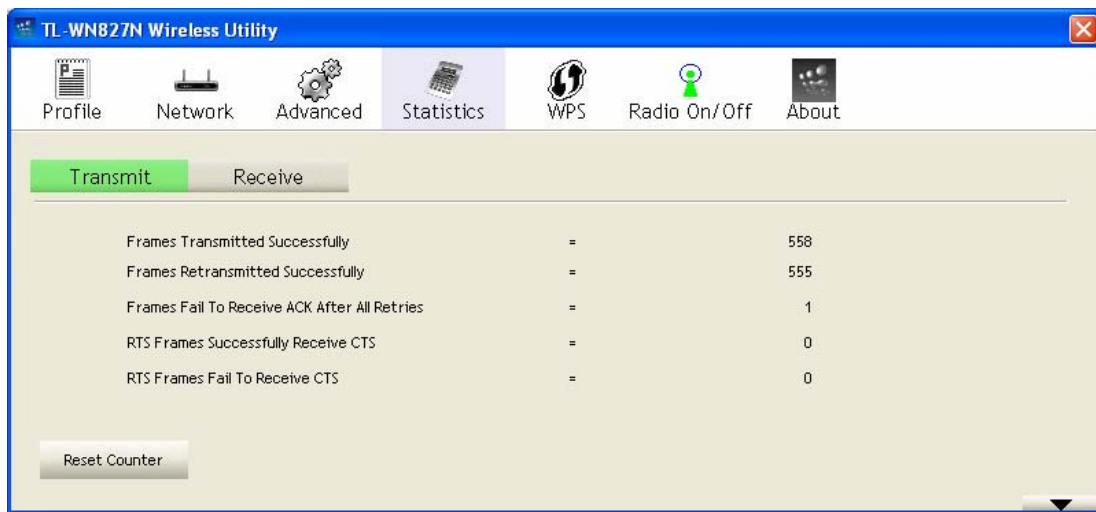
TL-WN827N Wireless Utility

Profile Network Advanced Statistics WPS Radio On/Off About

Transmit Receive

Frames Transmitted Successfully = 558
Frames Retransmitted Successfully = 555
Frames Fail To Receive ACK After All Retries = 1
RTS Frames Successfully Receive CTS = 0
RTS Frames Fail To Receive CTS = 0

Reset Counter